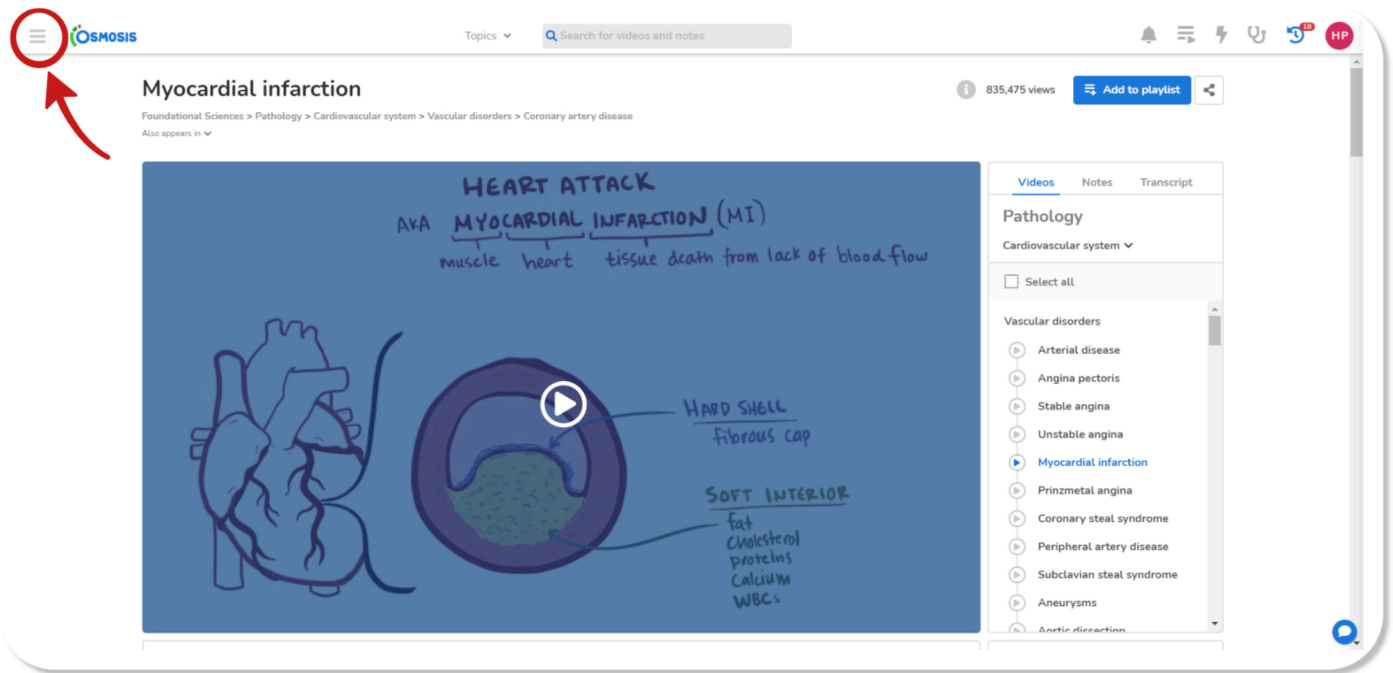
OSMOSIS

Topics

Search for videos and notes

18

HP

Myocardial infarction

835,475 views

Add to playlist

Foundational Sciences > Pathology > Cardiovascular system > Vascular disorders > Coronary artery disease

Also appears in

HEART ATTACK

AKA MYOCARDIAL INFARCTION (MI)

muscle heart tissue death from lack of blood flow

HARD SHELL
fibrous cap

SOFT INTERIOR
fat
cholesterol
proteins
calcium
WBCs

Videos Notes Transcript

Pathology

Cardiovascular system

Select all

Vascular disorders

Arterial disease

Angina pectoris

Stable angina

Unstable angina

Myocardial infarction

Prinzmetal angina

Coronary steal syndrome

Peripheral artery disease

Subclavian steal syndrome

Aneurysms

Aortic dissection